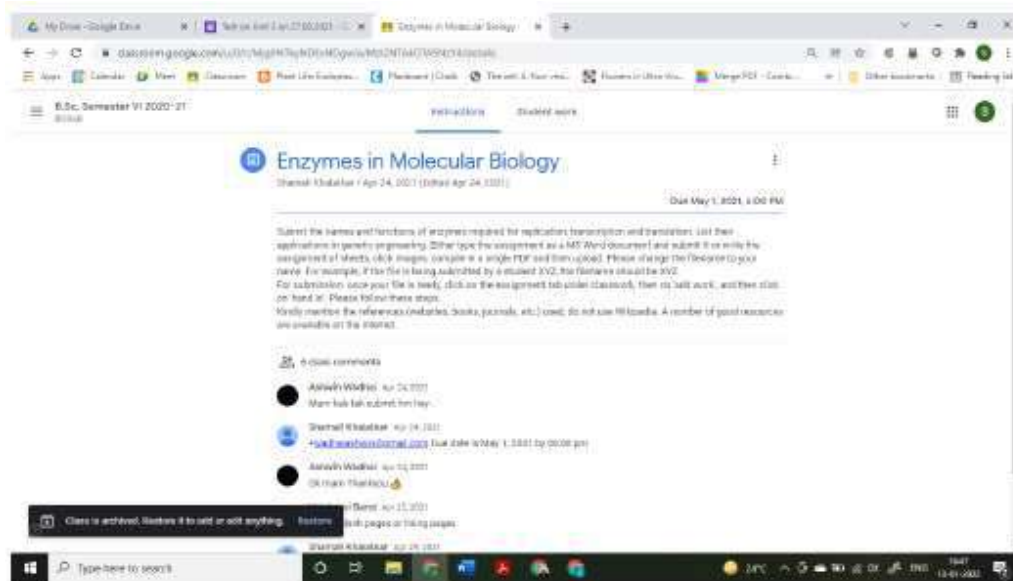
My Drive - Google Drive
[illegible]
Enzymes in Molecular Biology

classroom.google.com/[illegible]

Apps Calendar Meet Classroom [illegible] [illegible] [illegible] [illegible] Merge PDF - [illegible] Other bookmarks Reading list

B.Sc. Semester VI 2020-21
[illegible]

Instructions Student work

Enzymes in Molecular Biology
Sharmil Khalatkar • Apr 24, 2021 (Edited Apr 24, 2021)

Due May 1, 2021, 6:00 PM

Submit the names and functions of enzymes required for replication, transcription and translation. List their applications in genetic engineering. Either type the assignment as a MS Word document and submit it or write the assignment of sheets, click images, compile in a single PDF and then upload. Please change the filename to your name. For example, if the file is being submitted by a student XYZ, the filename should be XYZ.
For submission: once your file is ready, click on the assignment tab under classwork, then on 'add work', and then click on 'hand in'. Please follow these steps.
Kindly mention the references (websites, books, journals, etc.) used; do not use Wikipedia. A number of good resources are available on the internet.

6 class comments

Ashwin Wadhai Apr 24, 2021
Mam kab tak submit hm hay

Sharmil Khalatkar Apr 24, 2021
+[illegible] Due date is May 1, 2021 by 06:00 pm

Ashwin Wadhai Apr 24, 2021
Ok mam Thankyou

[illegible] Band Apr 25, 2021
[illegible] both pages or hiking pages

Sharmil Khalatkar Apr 25, 2021

Class is archived. Restore it to add or edit anything. Restore

Type here to search

24°C ENG 13:47 13-01-2022